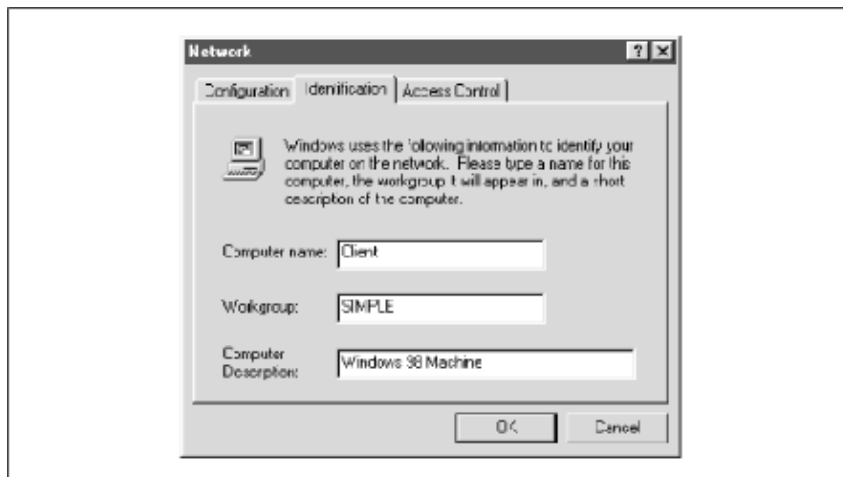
Network

?

Configuration

Identification

Access Control

Windows uses the following information to identify your computer on the network. Please type a name for this computer, the workgroup it will appear in, and a short description of the computer.

Computer name: Client

Workgroup: SIMPLE

Computer Description: Windows 98 Machine

OK

Cancel